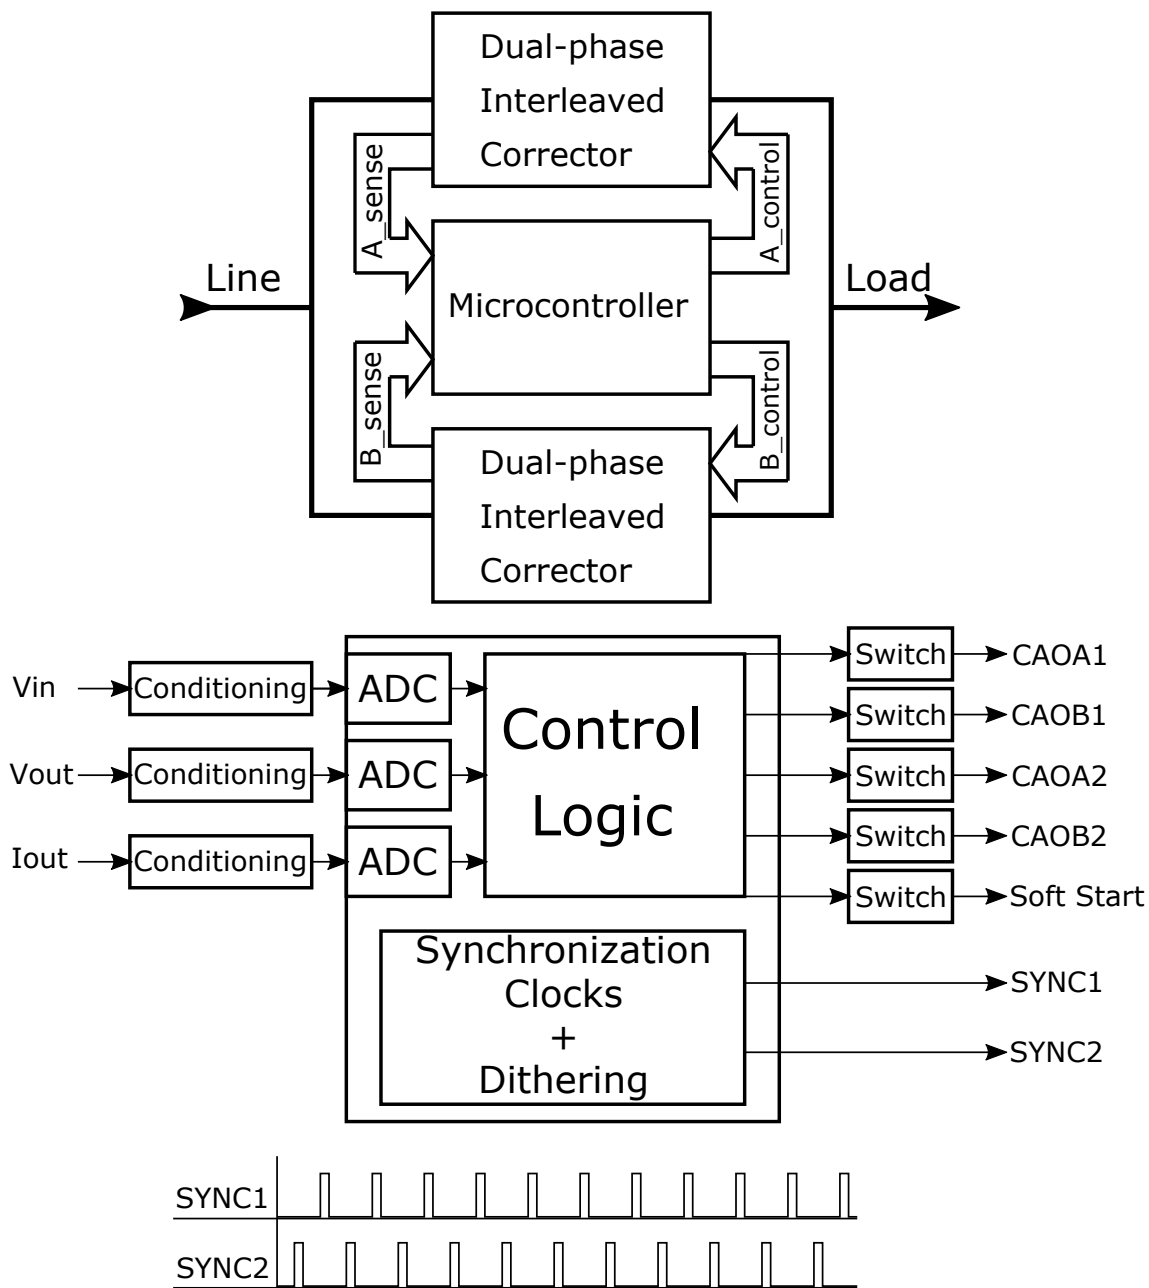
Dual-phase
Interleaved
Corrector

A_sense
A_control

Line
Microcontroller
Load

B_sense
B_control

Dual-phase
Interleaved
Corrector

Vin
Conditioning
ADC
Vout
Conditioning
ADC
Iout
Conditioning
ADC

Control
Logic

Switch
CAOA1
Switch
CAOB1
Switch
CAOA2
Switch
CAOB2
Switch
Soft Start

Synchronization
Clocks
+
Dithering

SYNC1
SYNC2

SYNC1
SYNC2